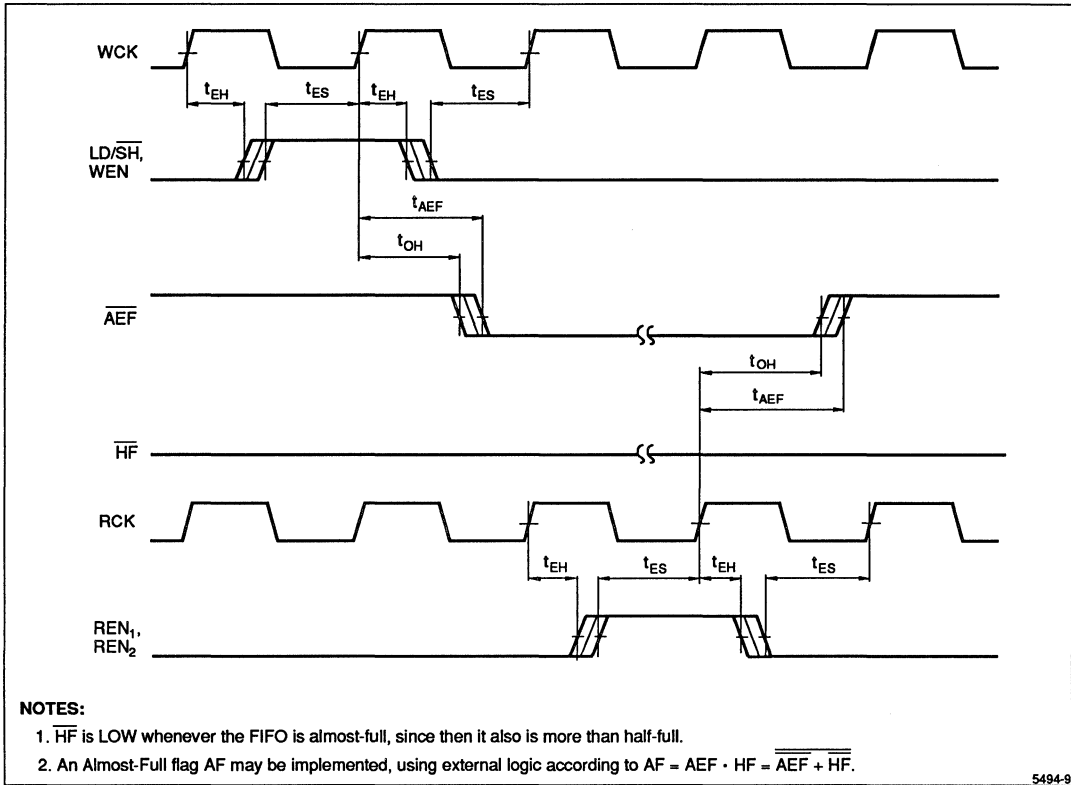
WCK

$t_{EH}$ $t_{ES}$ $t_{EH}$ $t_{ES}$

LD/$\overline{SH}$, WEN

$t_{AEF}$

$t_{OH}$

$\overline{AEF}$

$t_{OH}$

$t_{AEF}$

$\overline{HF}$

RCK

$t_{EH}$ $t_{ES}$ $t_{EH}$ $t_{ES}$

$REN_1$, $REN_2$

NOTES:

1. $\overline{HF}$ is LOW whenever the FIFO is almost-full, since then it also is more than half-full.

2. An Almost-Full flag AF may be implemented, using external logic according to AF = AEF · HF = $\overline{\overline{AEF} + \overline{HF}}$.

5494-9